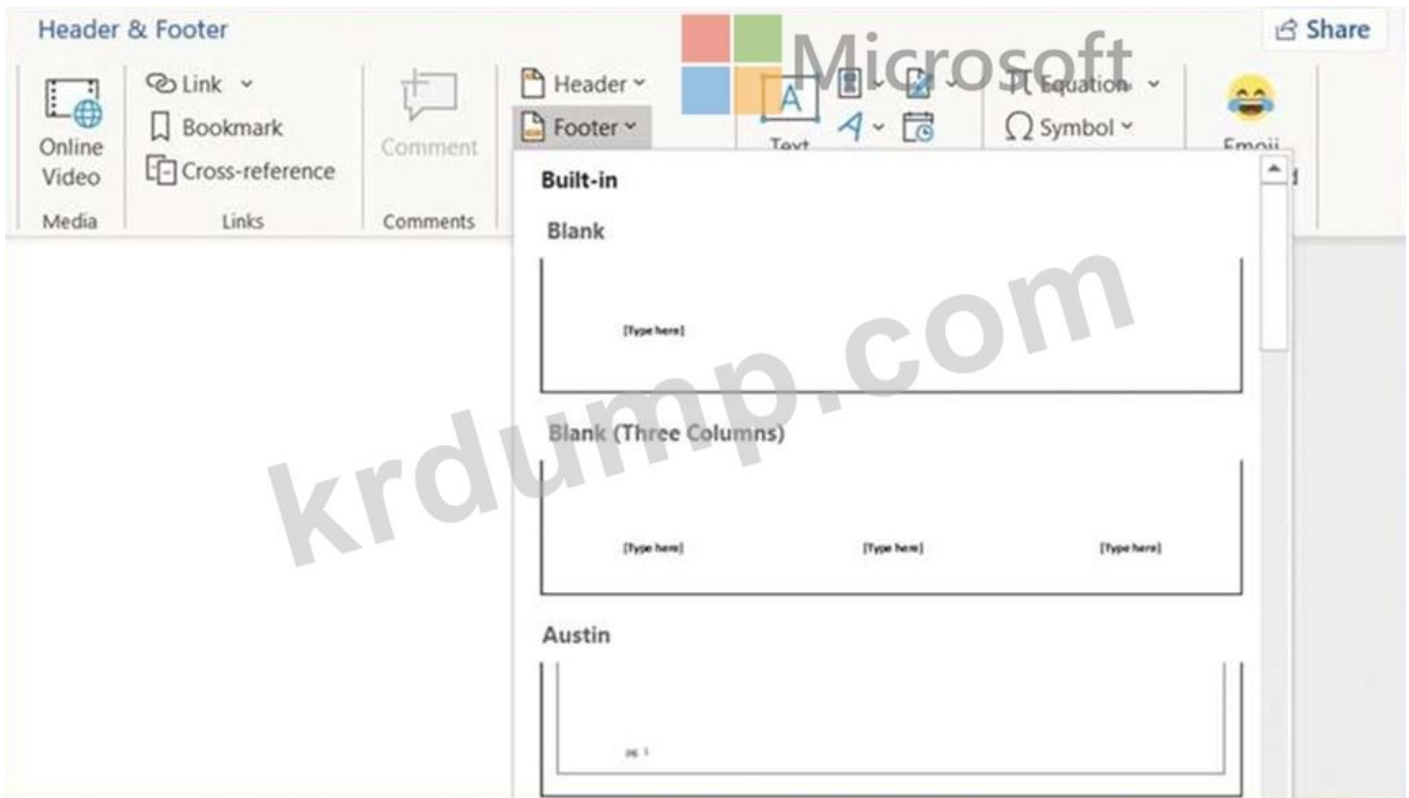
Header & Footer

Share

Online Video

Media

Link

Bookmark

Cross-reference

Links

Comment

Comments

Header

Footer

Microsoft

Text

Equation

Symbol

Emoji

Built-in

Blank

[Type here]

Blank (Three Columns)

[Type here] [Type here] [Type here]

Austin

pg. 1

krdump.com